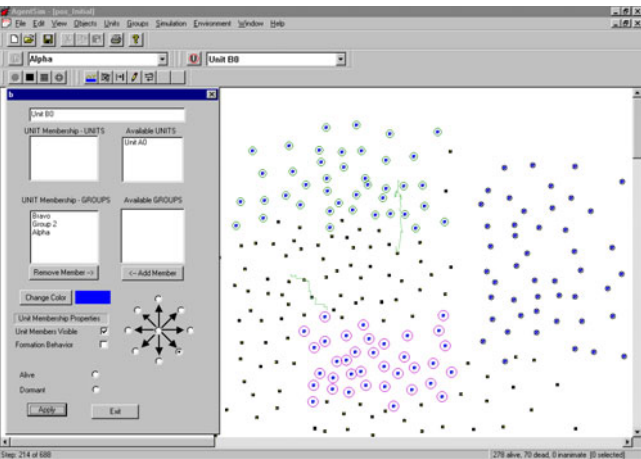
AgentSim - [pos_Initial]

File Edit View Objects Units Groups Simulation Environment Window Help

Alpha

Unit B0

b

Unit B0

UNIT Membership - UNITS

Available UNITS

Unit A0

UNIT Membership - GROUPS

Available GROUPS

Bravo
Group 2
Alpha

Remove Member ->

<- Add Member

Change Color

Unit Membership Properties

Unit Members Visible

Formation Behavior

Alive

Dormant

Apply

Exit

Step: 214 of 688

279 alive, 70 dead, 0 inanimate [0 selected]